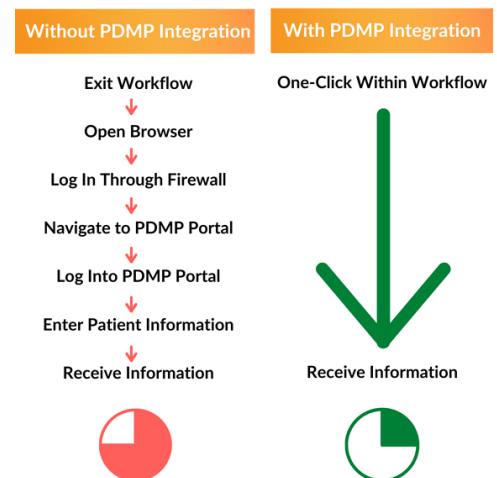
Without PDMP Integration

Exit Workflow

Open Browser

Log In Through Firewall

Navigate to PDMP Portal

Log Into PDMP Portal

Enter Patient Information

Receive Information

With PDMP Integration

One-Click Within Workflow

Receive Information